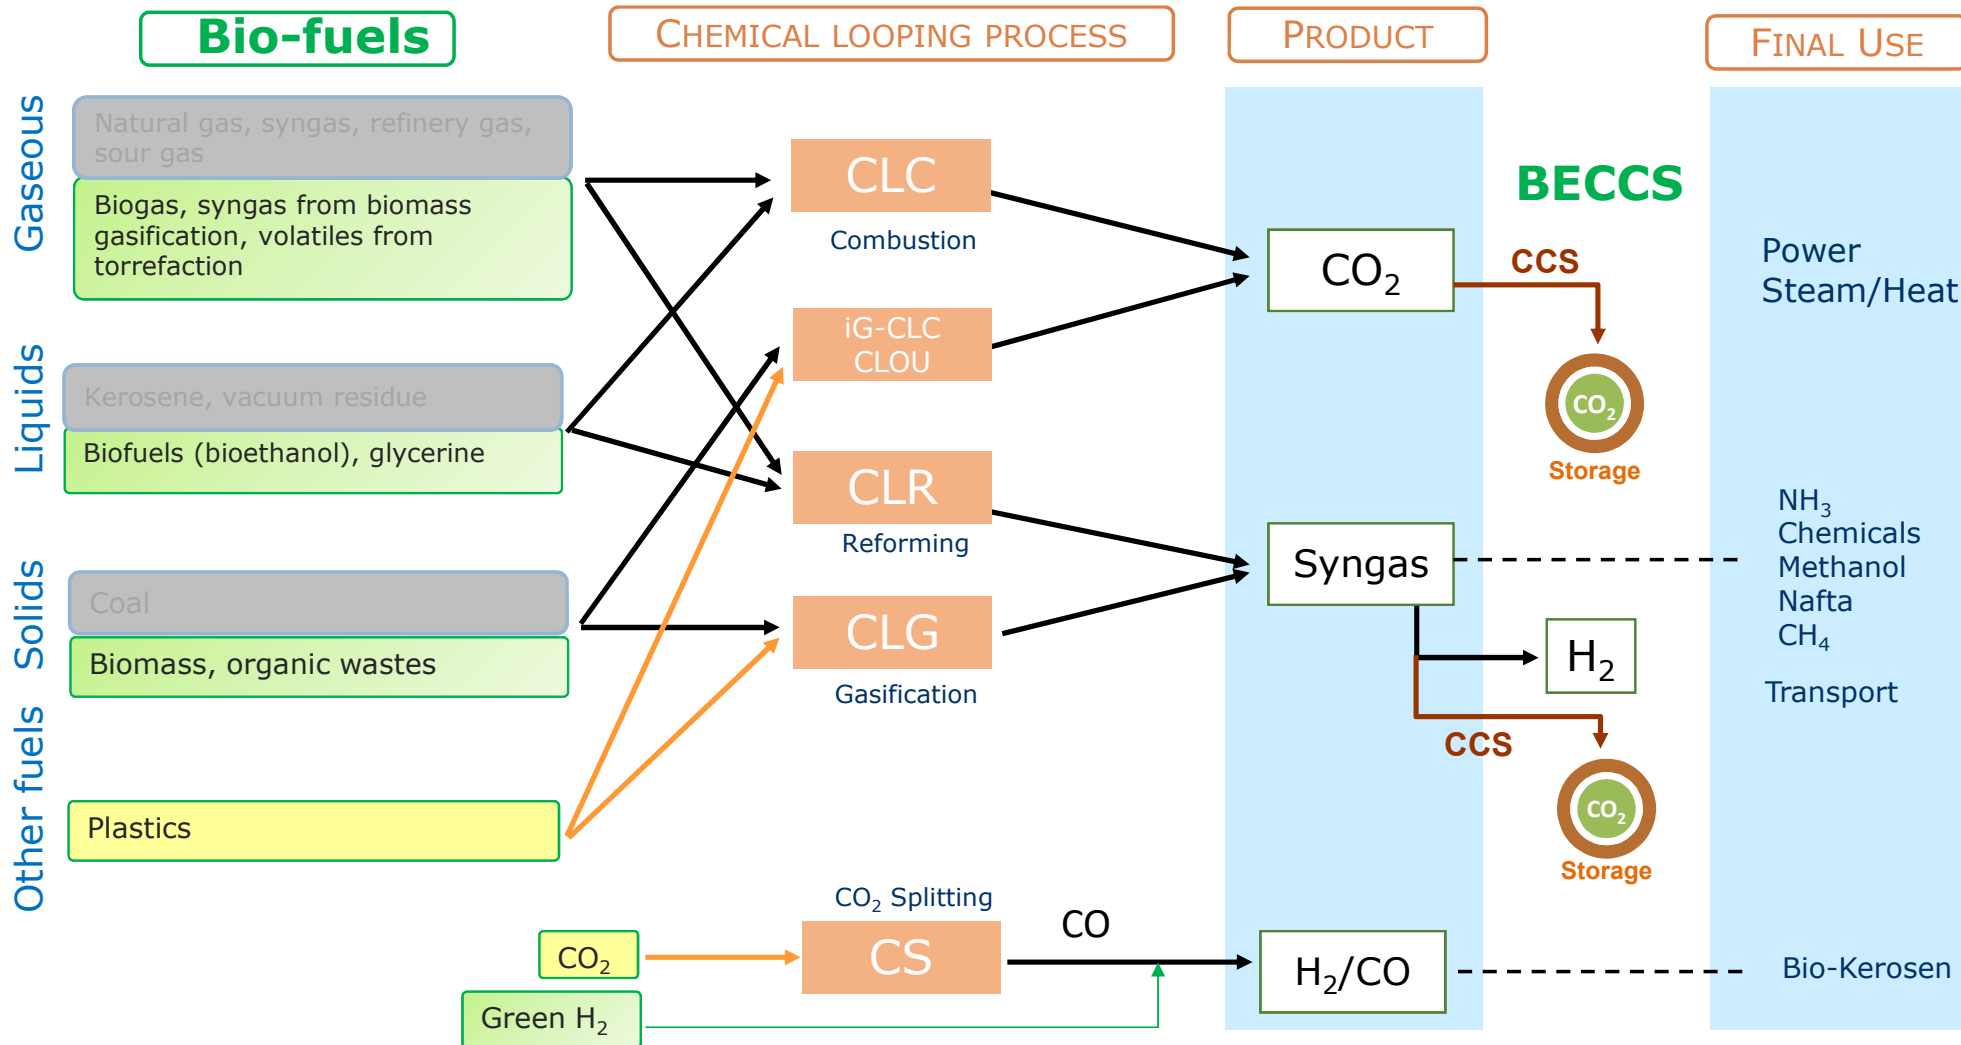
Bio-fuels

CHEMICAL LOOPING PROCESS

PRODUCT

FINAL USE

Gaseous

Natural gas, syngas, refinery gas, sour gas

Biogas, syngas from biomass gasification, volatiles from torrefaction

Liquids

Kerosene, vacuum residue

Biofuels (bioethanol), glycerine

Solids

Coal

Biomass, organic wastes

Other fuels

Plastics

CLC

Combustion

iG-CLC
CLOU

CLR

Reforming

CLG

Gasification

$CO_2$ Splitting

CS

$CO_2$

Green $H_2$

CO

$CO_2$

Syngas

$H_2$

$H_2$/CO

BECCS

CCS

$CO_2$

Storage

CCS

$CO_2$

Storage

Power
Steam/Heat

$NH_3$
Chemicals
Methanol
Nafta
$CH_4$

Transport

Bio-Kerosen